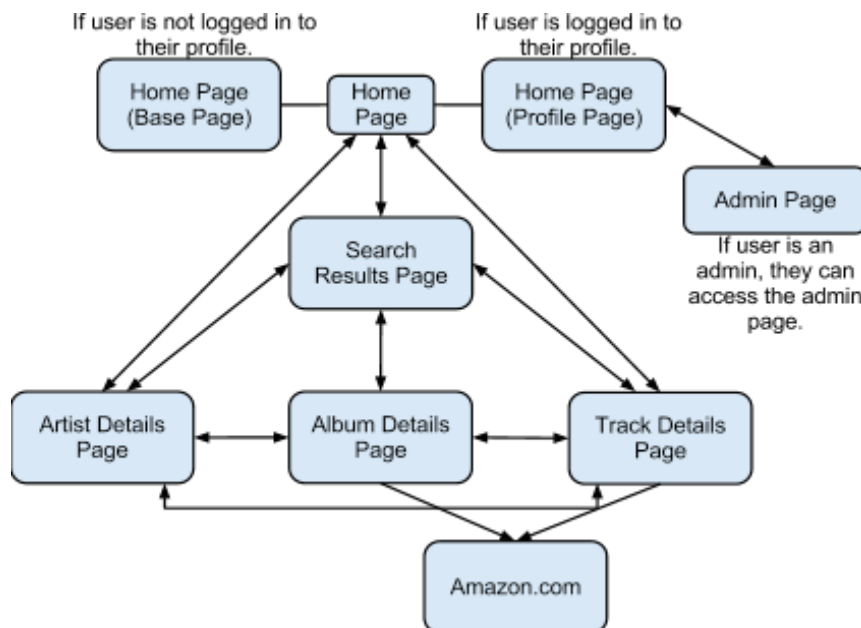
If user is not logged in to their profile.

If user is logged in to their profile.

Home Page (Base Page)

Home Page

Home Page (Profile Page)

Admin Page

If user is an admin, they can access the admin page.

Search Results Page

Artist Details Page

Album Details Page

Track Details Page

Amazon.com